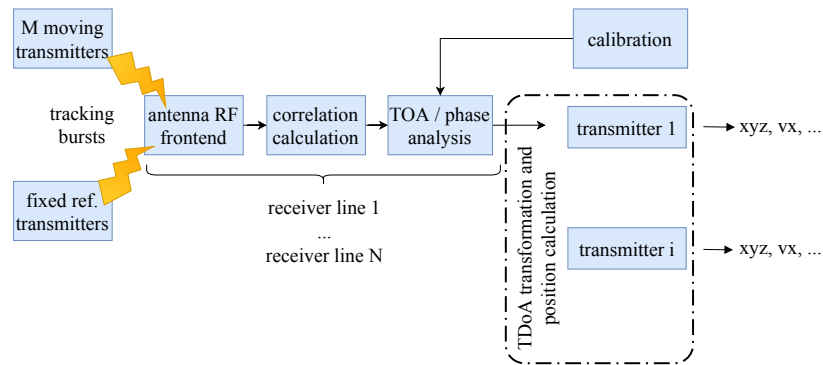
M moving transmitters

calibration

tracking bursts

antenna RF frontend

correlation calculation

TOA / phase analysis

transmitter 1

xyz, vx, ...

fixed ref. transmitters

receiver line 1
...
receiver line N

TDoA transformation and position calculation

transmitter i

xyz, vx, ...